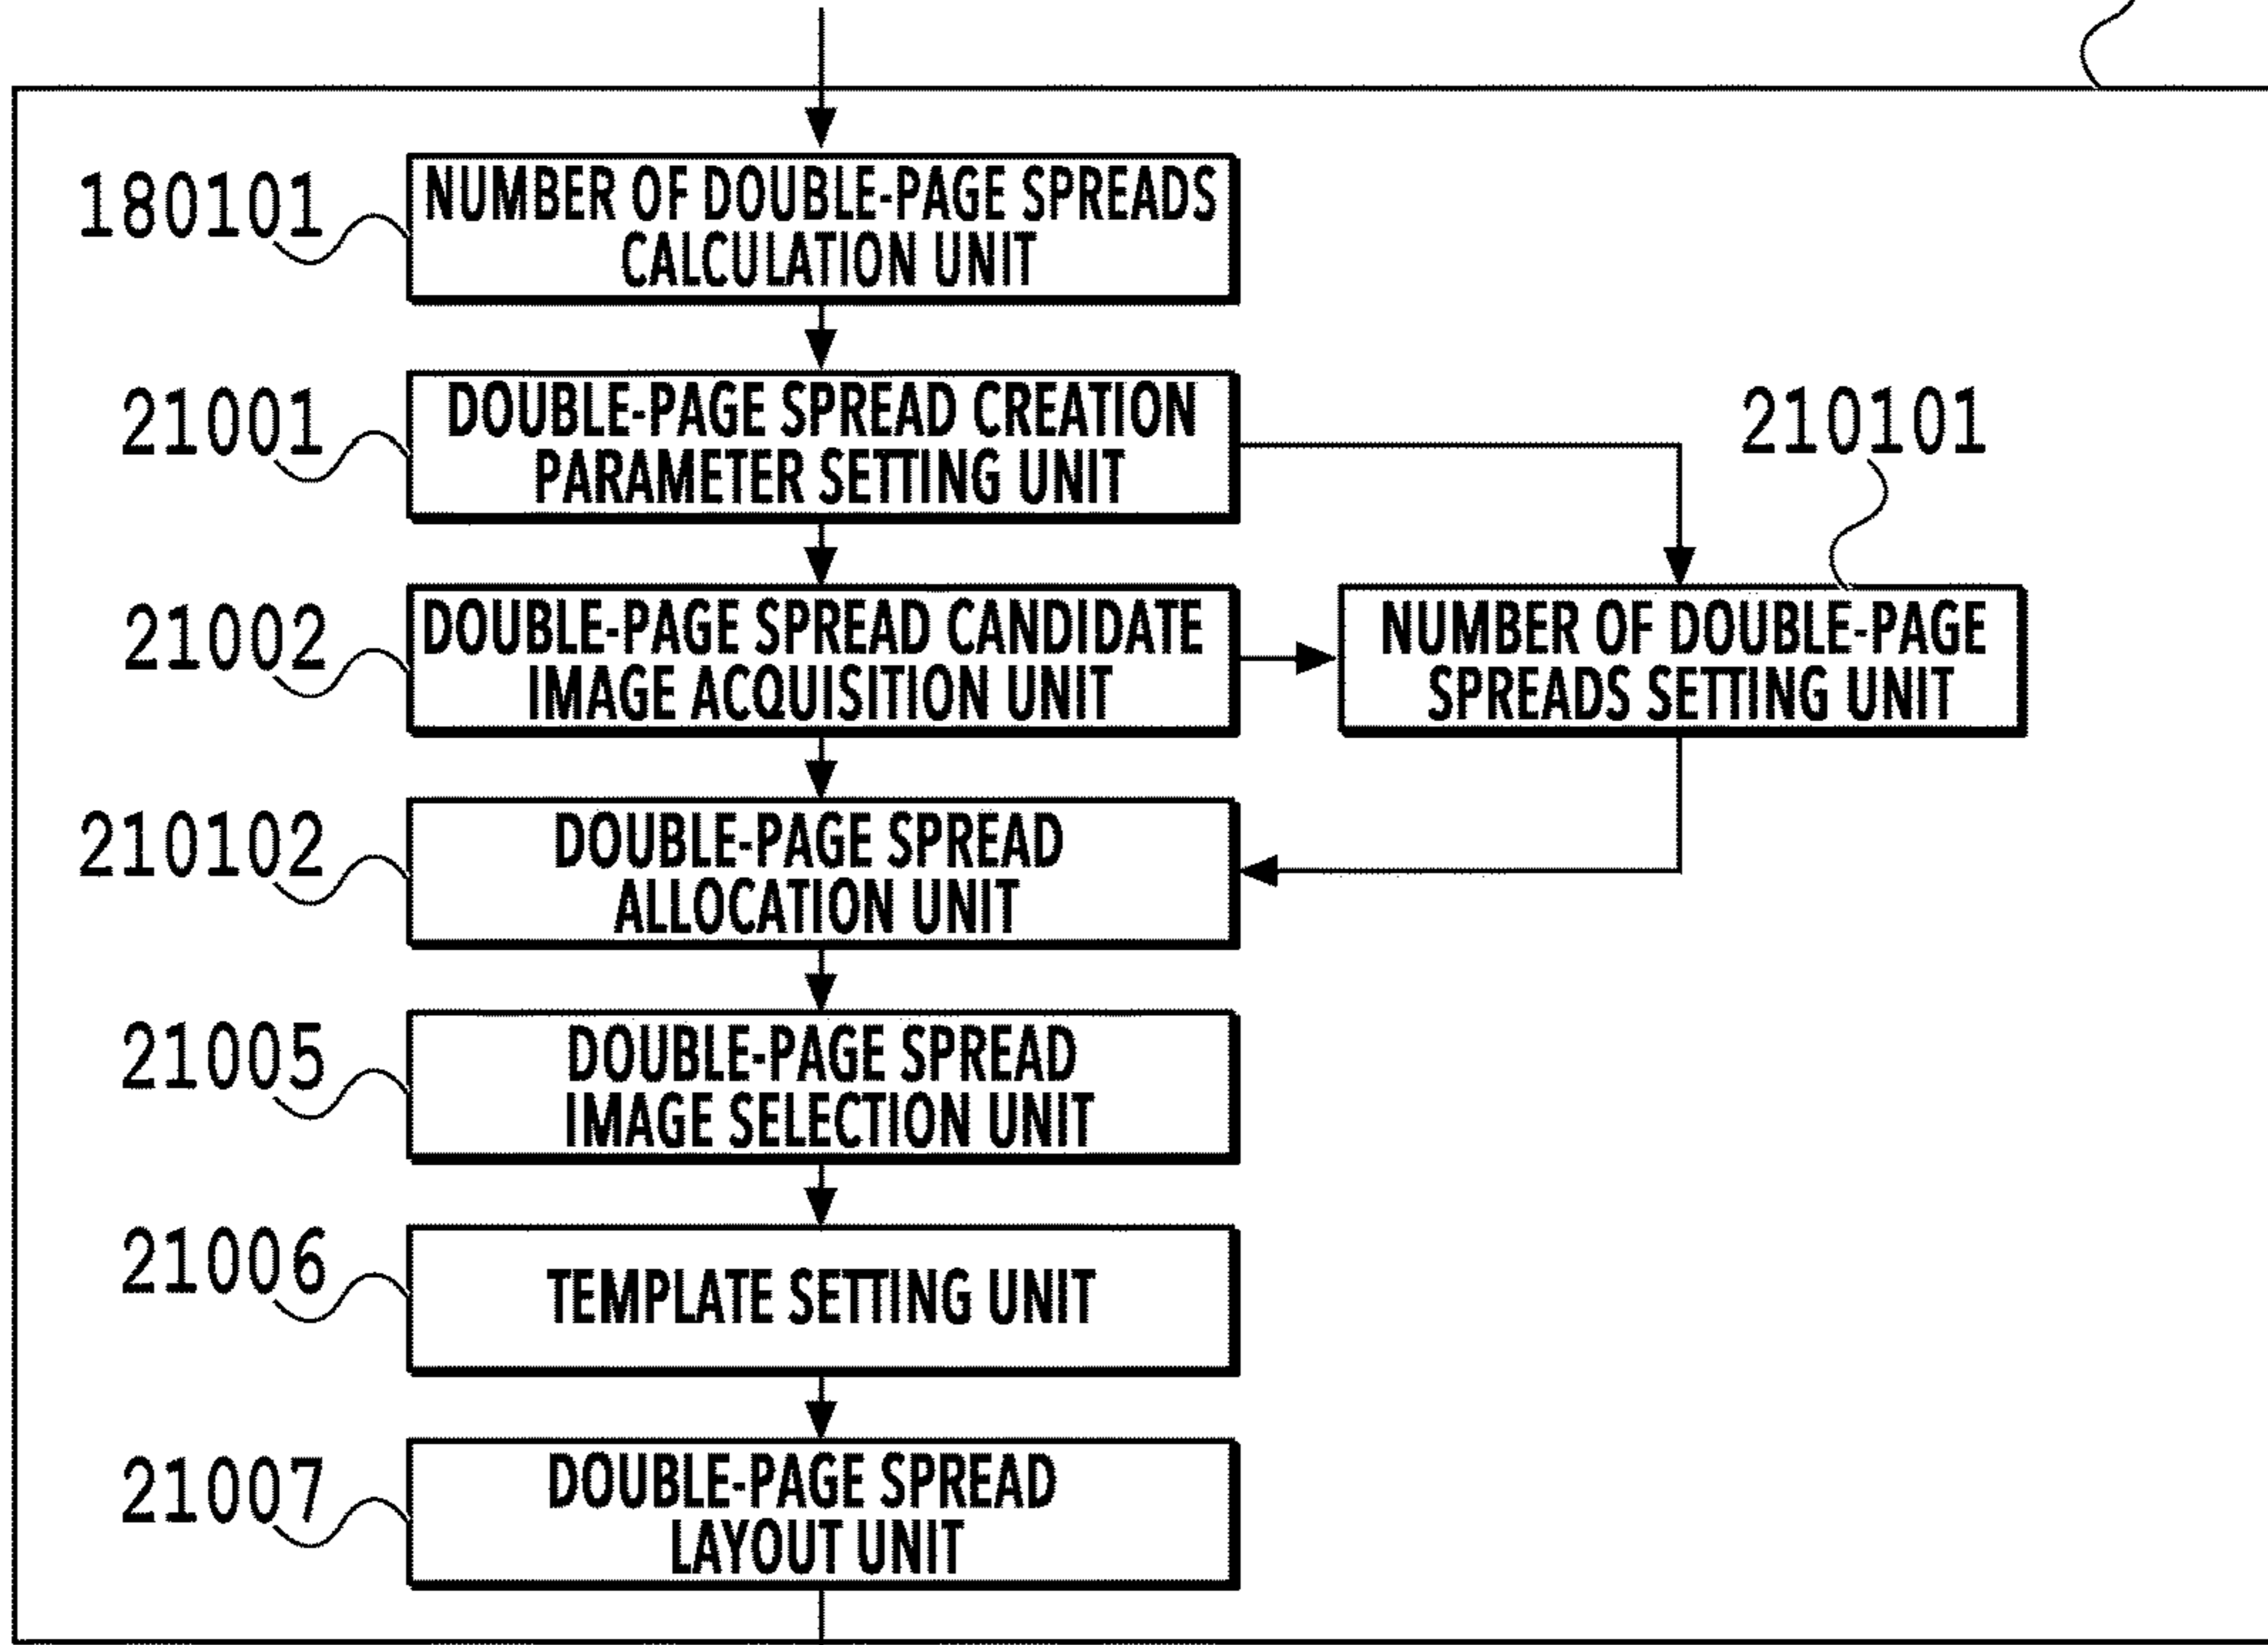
180101
NUMBER OF DOUBLE-PAGE SPREADS CALCULATION UNIT

21001
DOUBLE-PAGE SPREAD CREATION PARAMETER SETTING UNIT

210101

21002
DOUBLE-PAGE SPREAD CANDIDATE IMAGE ACQUISITION UNIT

NUMBER OF DOUBLE-PAGE SPREADS SETTING UNIT

210102
DOUBLE-PAGE SPREAD ALLOCATION UNIT

21005
DOUBLE-PAGE SPREAD IMAGE SELECTION UNIT

21006
TEMPLATE SETTING UNIT

21007
DOUBLE-PAGE SPREAD LAYOUT UNIT